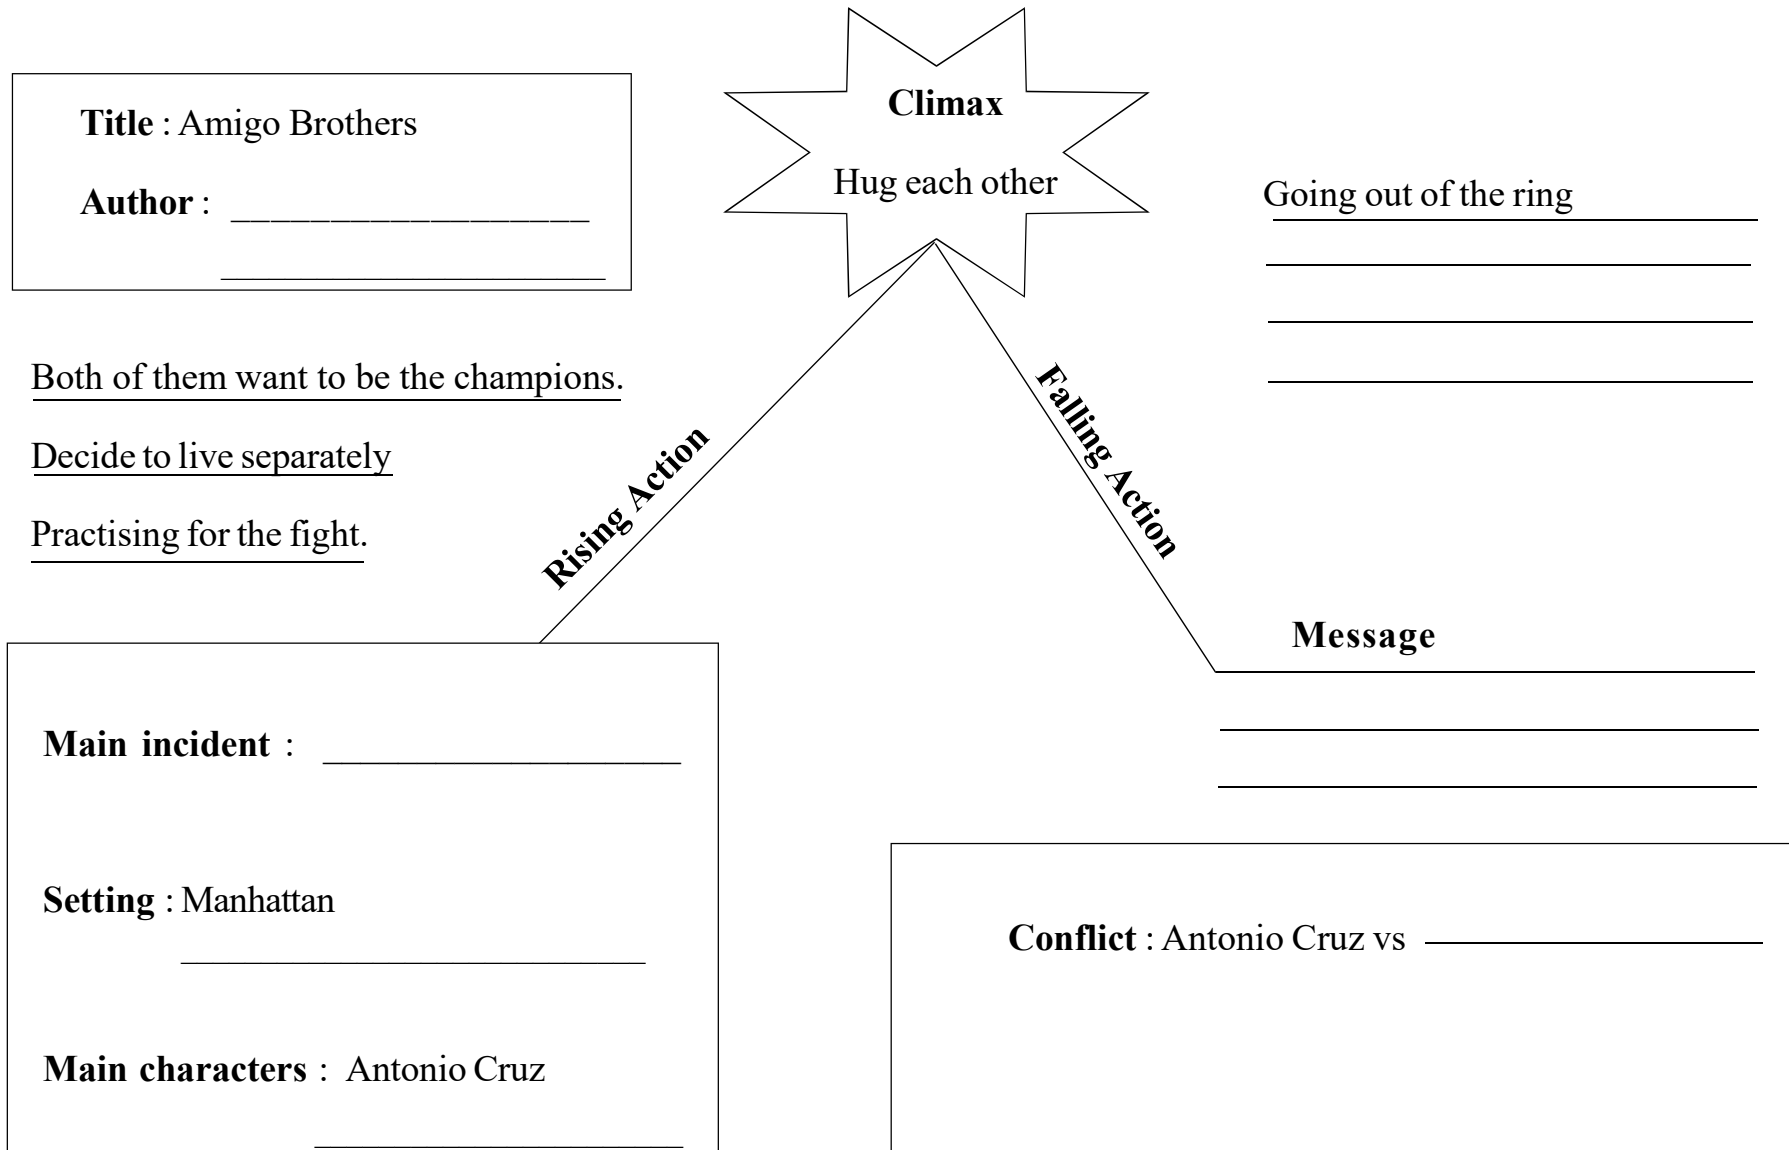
**Title** : Amigo Brothers

**Author** : ____________________

____________________

**Climax**

Hug each other

Going out of the ring

____________________

____________________

____________________

Both of them want to be the champions.

Decide to live separately

Practising for the fight.

**Rising Action**

**Falling Action**

**Message**

____________________

____________________

____________________

**Main incident** : ____________________

**Setting** : Manhattan

____________________

**Main characters** : Antonio Cruz

____________________

**Conflict** : Antonio Cruz vs ____________________